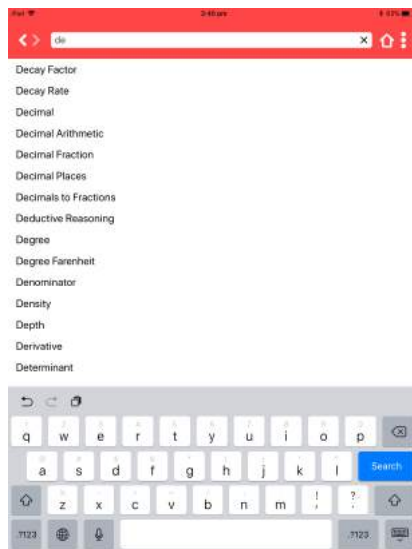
iPad
2:46 pm
61%

de

Decay Factor
Decay Rate
Decimal
Decimal Arithmetic
Decimal Fraction
Decimal Places
Decimals to Fractions
Deductive Reasoning
Degree
Degree Farenheit
Denominator
Density
Depth
Derivative
Determinant

q w e r t y u i o p
a s d f g h j k l Search
z x c v b n m ! ?
.?123 .?123